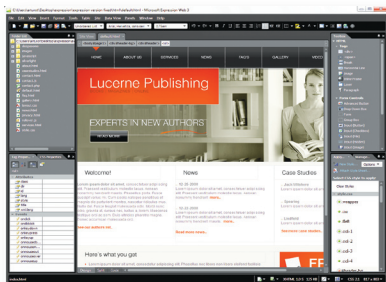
Microsoft Expression Web 3
File Edit View Insert Format Tools Table Site Data View Panels Window Help

HOME
ABOUT US
SERVICES
NEWS
FACTS
GALLERY
VIDEO

Lucerne Publishing

EXPERTS IN NEW AUTHORS

READ MORE

Welcome!

News

Case Studies

Here's what you get

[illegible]